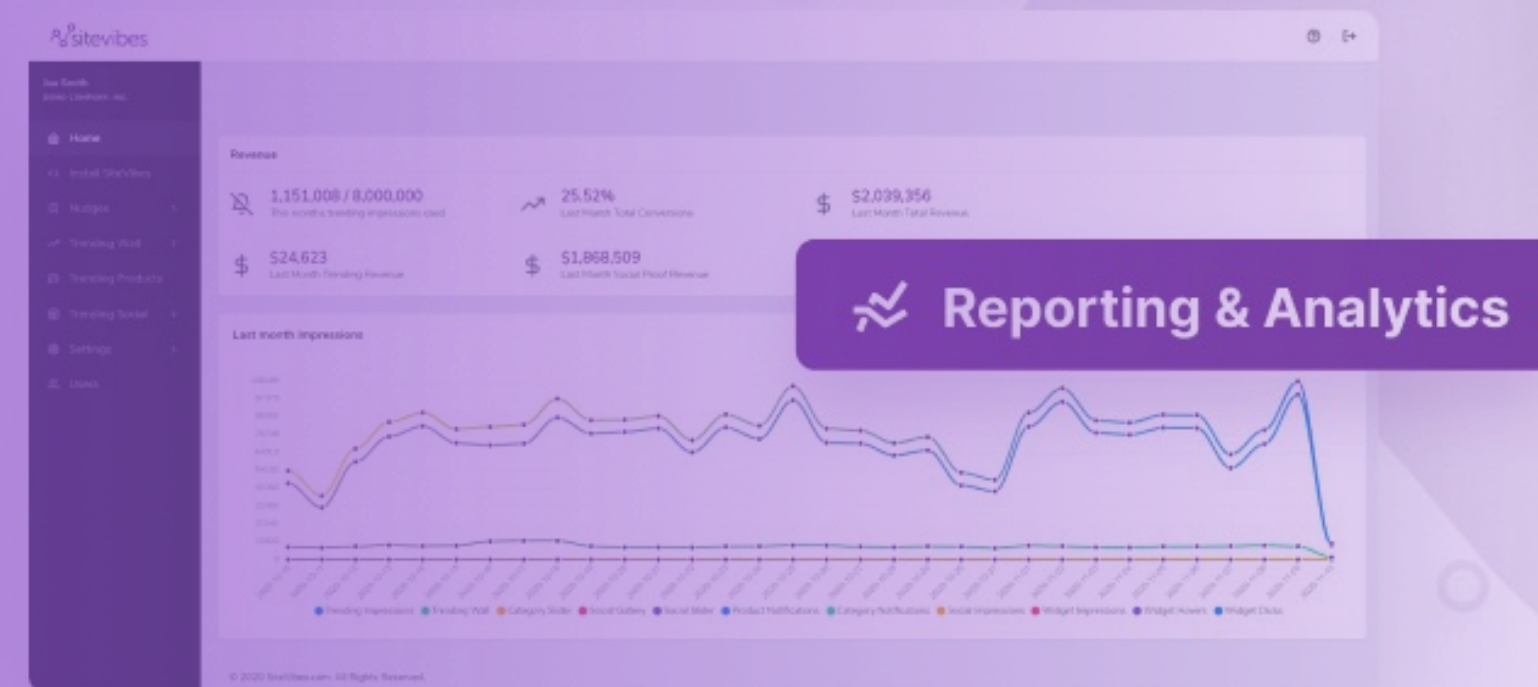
sitevibes

Joe Smith
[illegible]

Home
Install SiteVibes
Nudges
Trending Wall
Trending Products
Trending Social
Settings
Users

Revenue

1,151,008 / 8,000,000
This month's trending impressions used

25.52%
Last Month Total Conversions

$2,039,356
Last Month Total Revenue

$24,623
Last Month Trending Revenue

$1,868,509
Last Month Social Proof Revenue

Reporting & Analytics

Last month impressions

Trending Impressions
Trending Wall
Category Slider
Social Gallery
Social Slider
Product Notifications
Category Notifications
Social Impressions
Widget Impressions
Widget Hovers
Widget Clicks

© 2020 SiteVibes.com. All Rights Reserved.